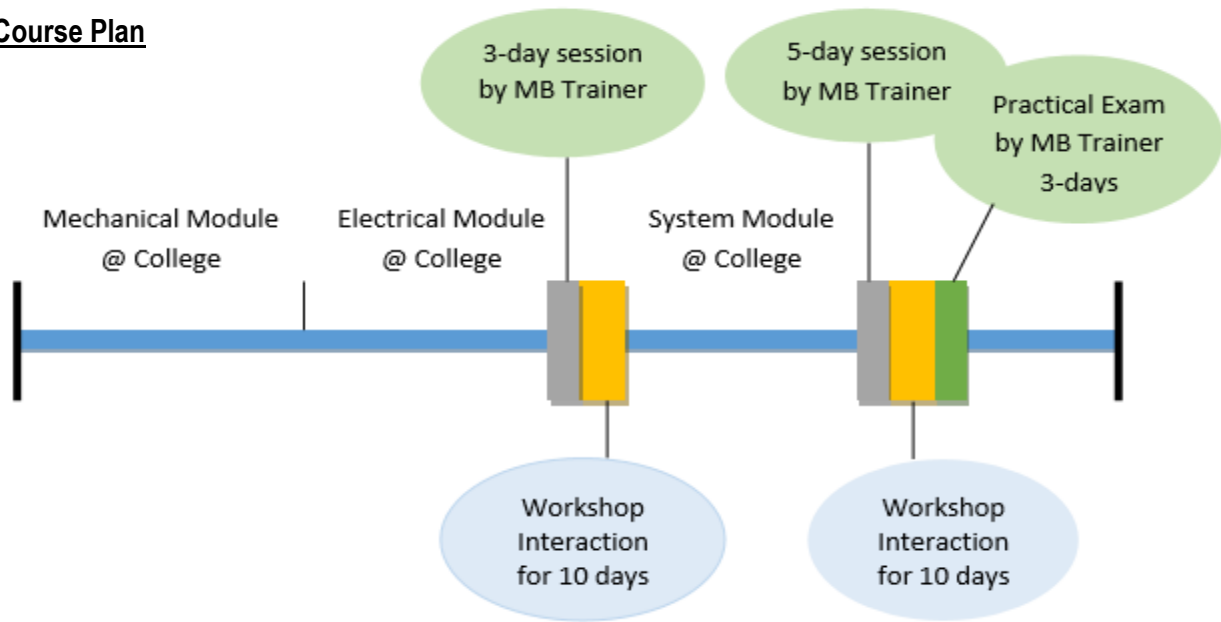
Course Plan

3-day session by MB Trainer

5-day session by MB Trainer

Practical Exam by MB Trainer 3-days

Mechanical Module @ College

Electrical Module @ College

System Module @ College

Workshop Interaction for 10 days

Workshop Interaction for 10 days